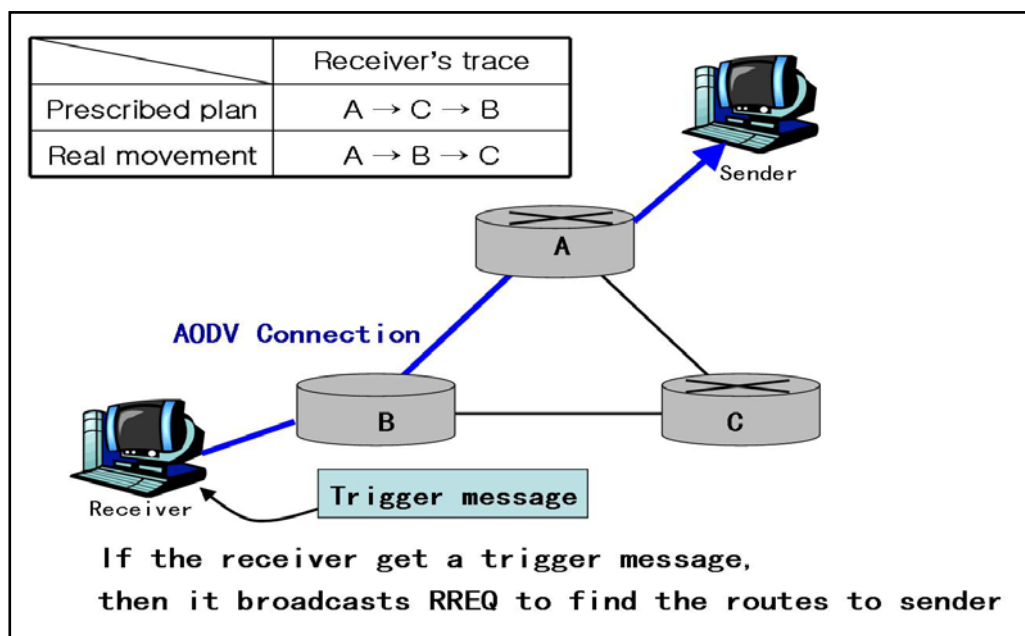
| | Receiver's trace |
|---|---|
| Prescribed plan | A → C → B |
| Real movement | A → B → C |

Sender

A

AODV Connection

B

C

Receiver

Trigger message

If the receiver get a trigger message, then it broadcasts RREQ to find the routes to sender